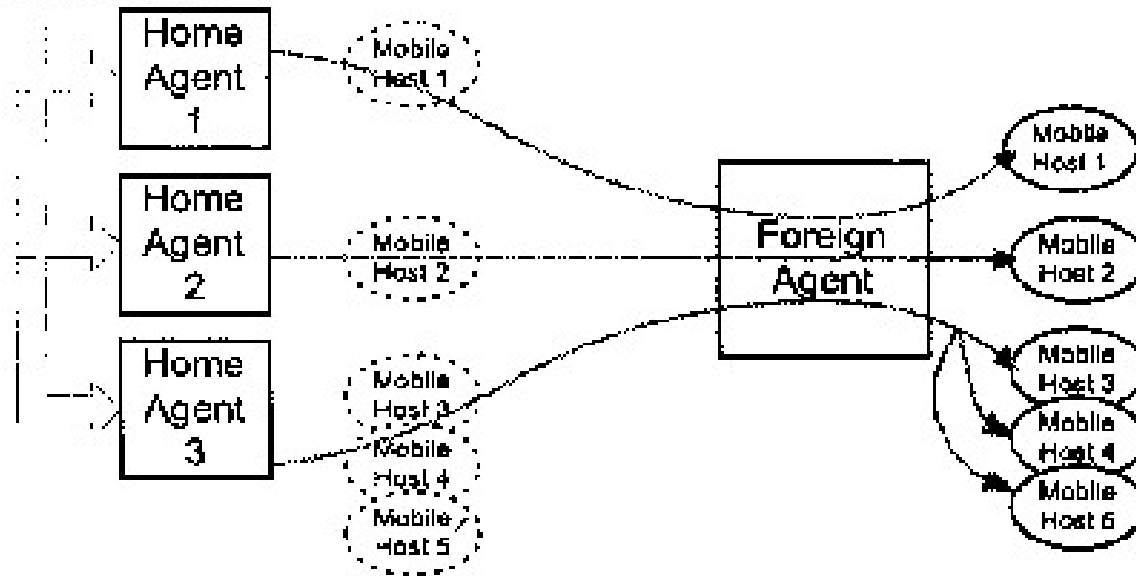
Home Agent 1

Mobile Host 1

Home Agent 2

Mobile Host 2

Home Agent 3

Mobile Host 3

Mobile Host 4

Mobile Host 5

Foreign Agent

Mobile Host 1

Mobile Host 2

Mobile Host 3

Mobile Host 4

Mobile Host 6